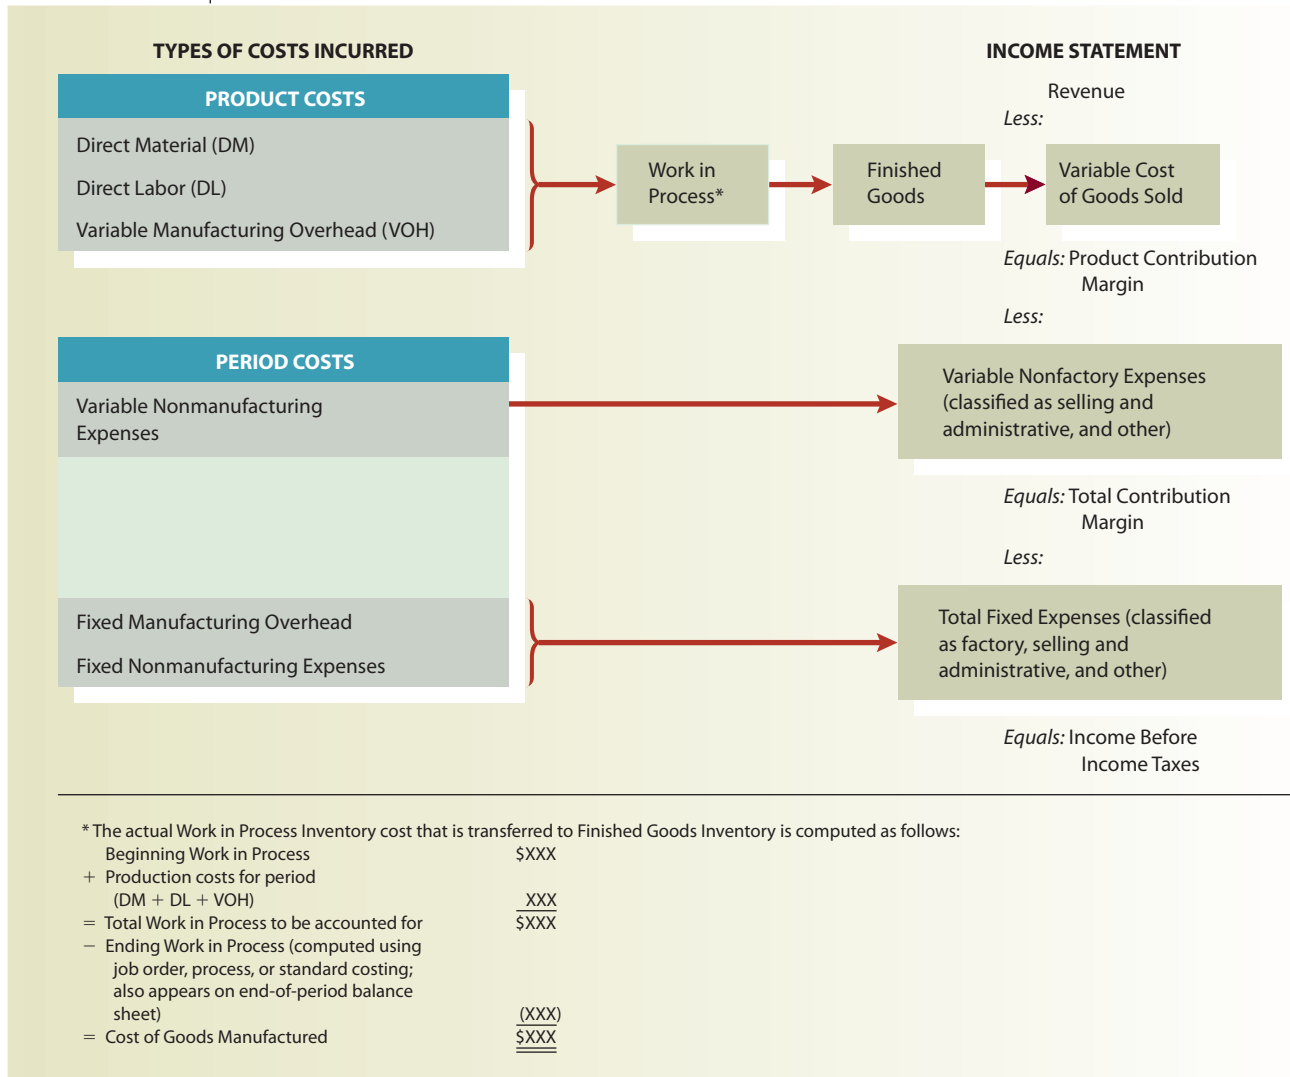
TYPES OF COSTS INCURRED

PRODUCT COSTS

Direct Material (DM)

Direct Labor (DL)

Variable Manufacturing Overhead (VOH)

Work in Process*

Finished Goods

INCOME STATEMENT

Revenue

*Less:*

Variable Cost of Goods Sold

*Equals:* Product Contribution Margin

*Less:*

PERIOD COSTS

Variable Nonmanufacturing Expenses

Variable Nonfactory Expenses (classified as selling and administrative, and other)

*Equals:* Total Contribution Margin

*Less:*

Fixed Manufacturing Overhead

Fixed Nonmanufacturing Expenses

Total Fixed Expenses (classified as factory, selling and administrative, and other)

*Equals:* Income Before Income Taxes

* The actual Work in Process Inventory cost that is transferred to Finished Goods Inventory is computed as follows:

| | |
|---|---|
| Beginning Work in Process | \$XXX |
| + Production costs for period (DM + DL + VOH) | XXX |
| = Total Work in Process to be accounted for | \$XXX |
| − Ending Work in Process (computed using job order, process, or standard costing; also appears on end-of-period balance sheet) | (XXX) |
| = Cost of Goods Manufactured | \$XXX |